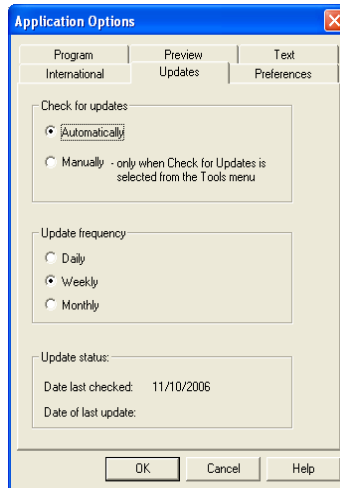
Application Options

Program
Preview
Text
International
Updates
Preferences

Check for updates

Automatically

Manually - only when Check for Updates is selected from the Tools menu

Update frequency

Daily

Weekly

Monthly

Update status:

Date last checked: 11/10/2006

Date of last update:

OK
Cancel
Help